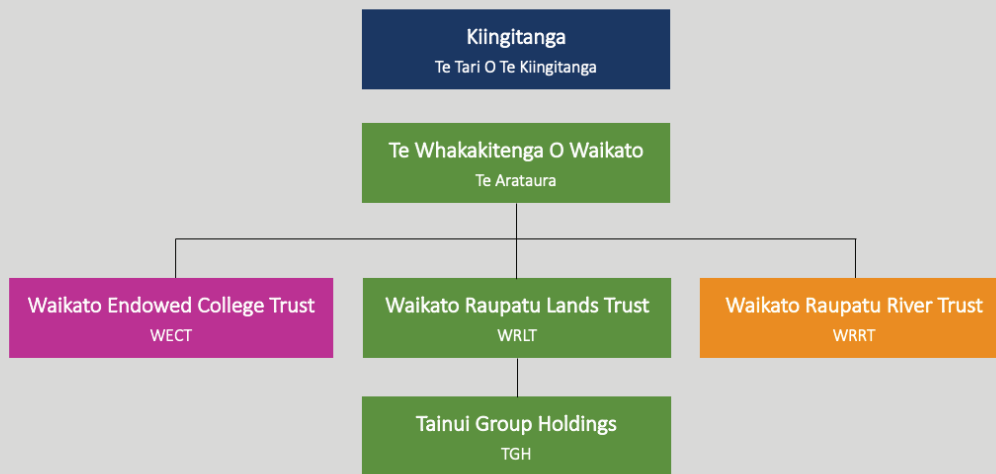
Kiingitanga
Te Tari O Te Kiingitanga

Te Whakakitenga O Waikato
Te Arataura

Waikato Endowed College Trust
WECT

Waikato Raupatu Lands Trust
WRLT

Waikato Raupatu River Trust
WRRT

Tainui Group Holdings
TGH